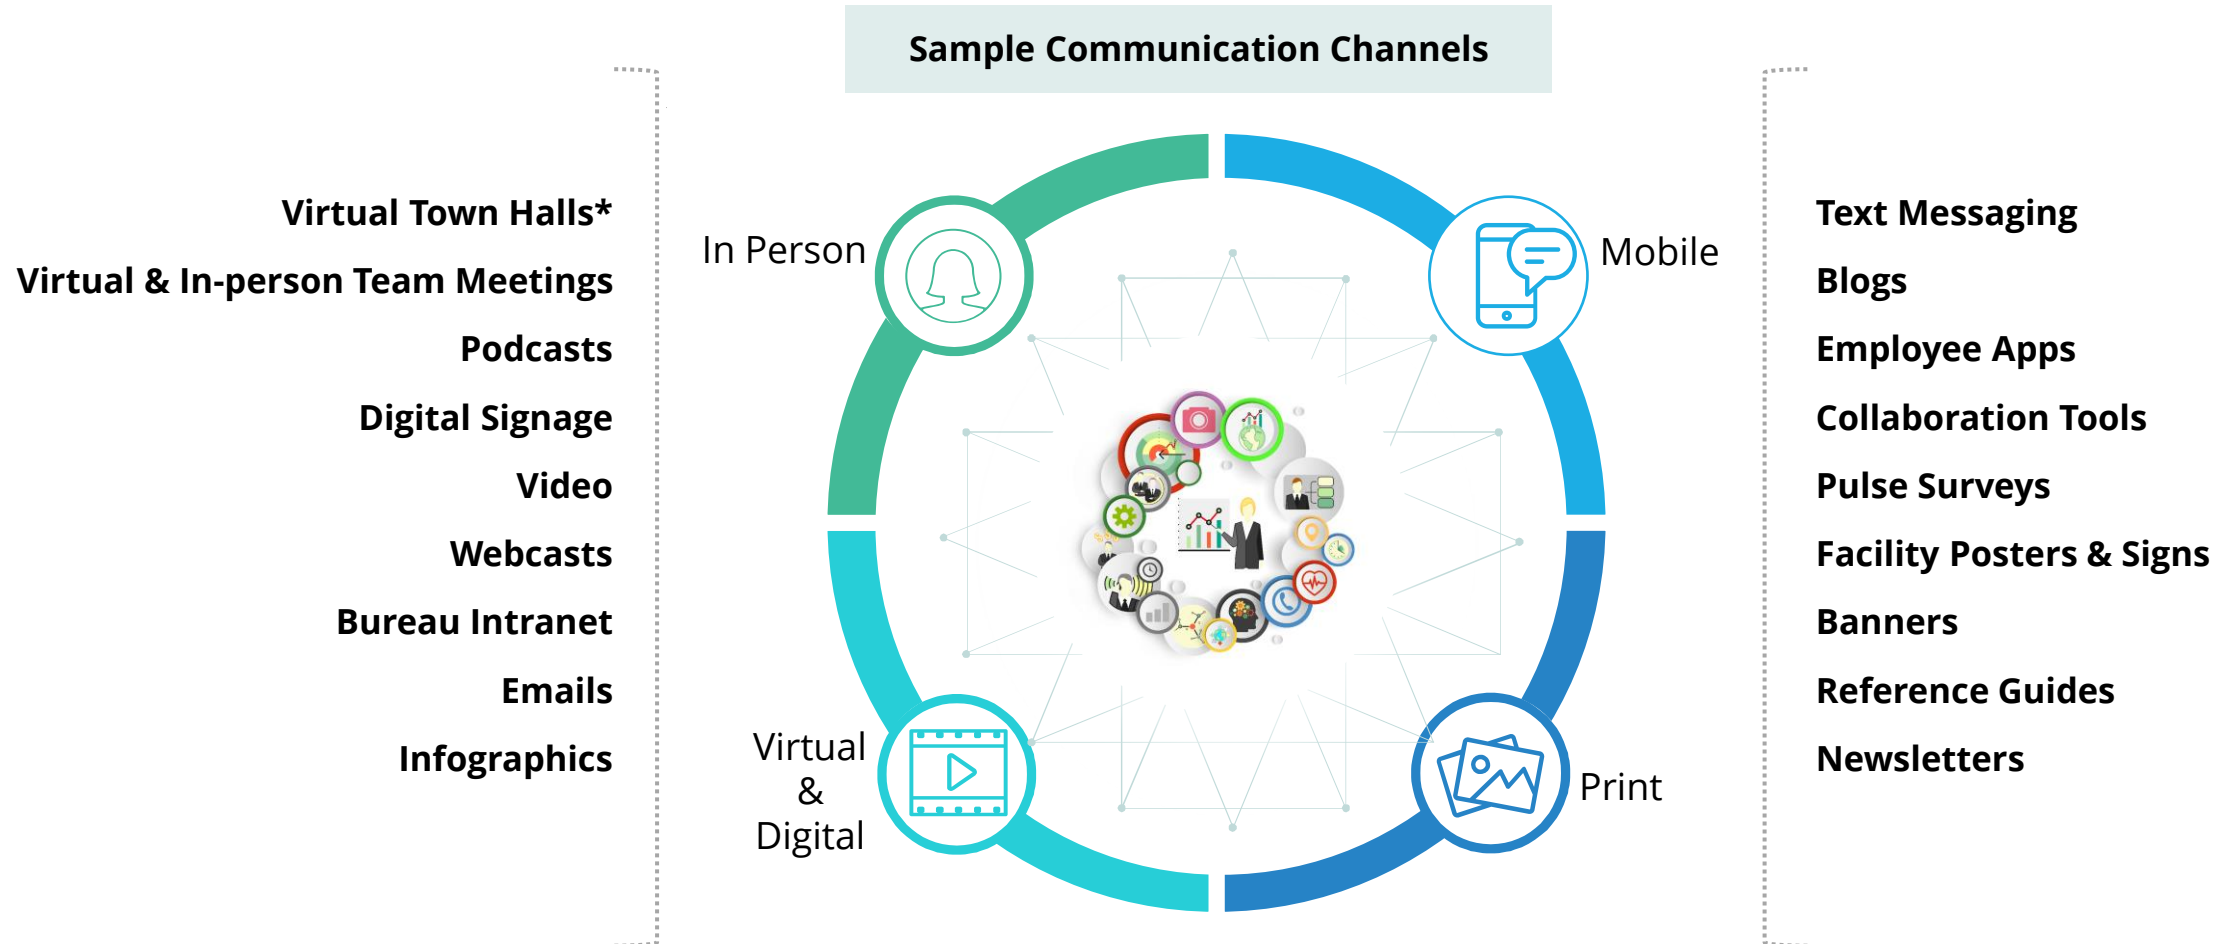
Sample Communication Channels

Virtual Town Halls*
Virtual & In-person Team Meetings
Podcasts
Digital Signage
Video
Webcasts
Bureau Intranet
Emails
Infographics

In Person

Mobile

Virtual & Digital

Print

Text Messaging
Blogs
Employee Apps
Collaboration Tools
Pulse Surveys
Facility Posters & Signs
Banners
Reference Guides
Newsletters